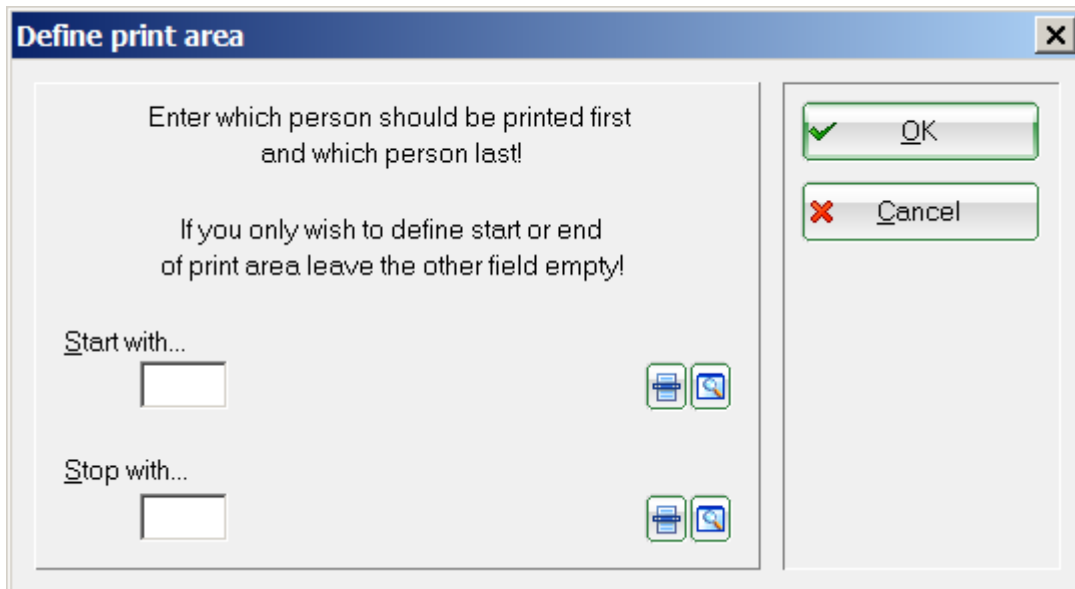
Define print area

×

Enter which person should be printed first and which person last!

If you only wish to define start or end of print area leave the other field empty!

Start with...

Stop with...

OK

Cancel